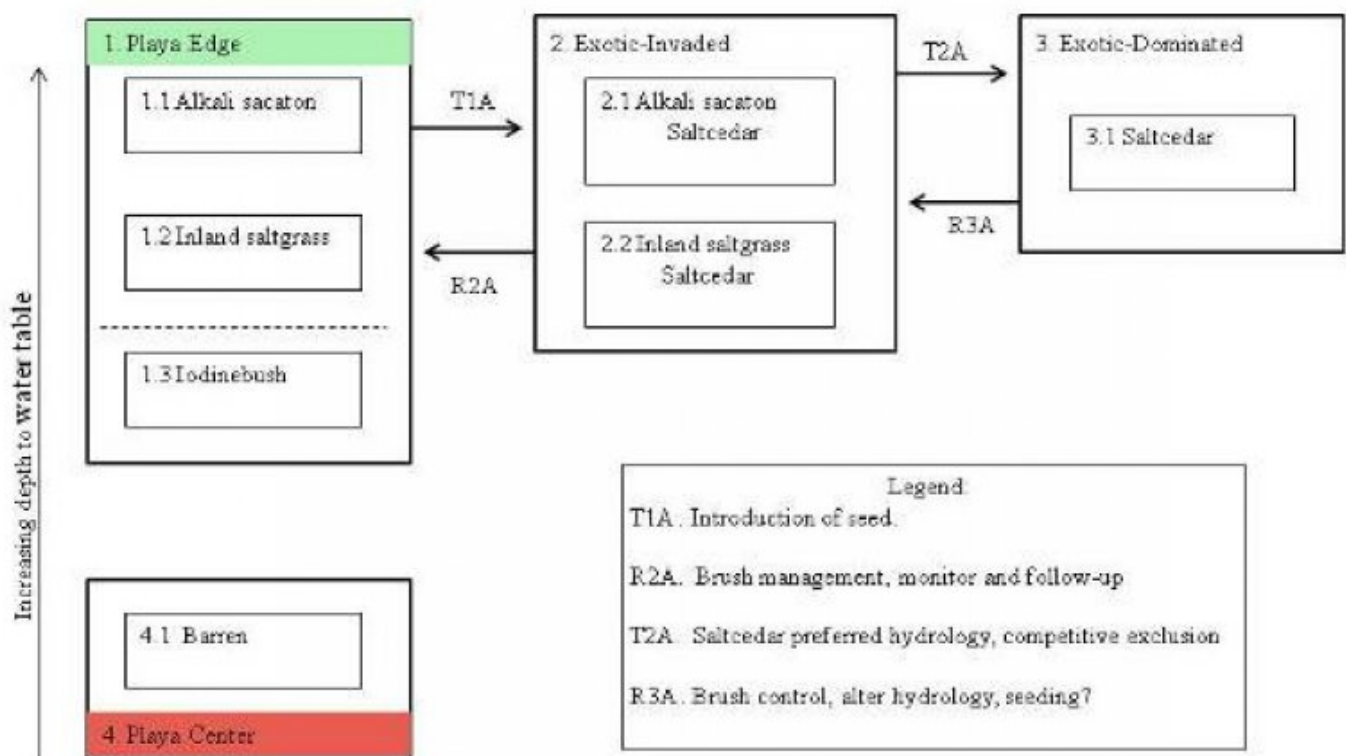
Increasing depth to water table

1. Playa Edge

1.1 Alkali sacaton

1.2 Inland saltgrass

1.3 Iodinebush

T1A

R2A

2. Exotic-Invaded

2.1 Alkali sacaton Saltcedar

2.2 Inland saltgrass Saltcedar

T2A

R3A

3. Exotic-Dominated

3.1 Saltcedar

4.1 Barren

4. Playa Center

Legend:
T1A . Introduction of seed.

R2A. Brush management, monitor and follow-up

T2A . Saltcedar preferred hydrology, competitive exclusion

R3A. Brush control, alter hydrology, seeding?